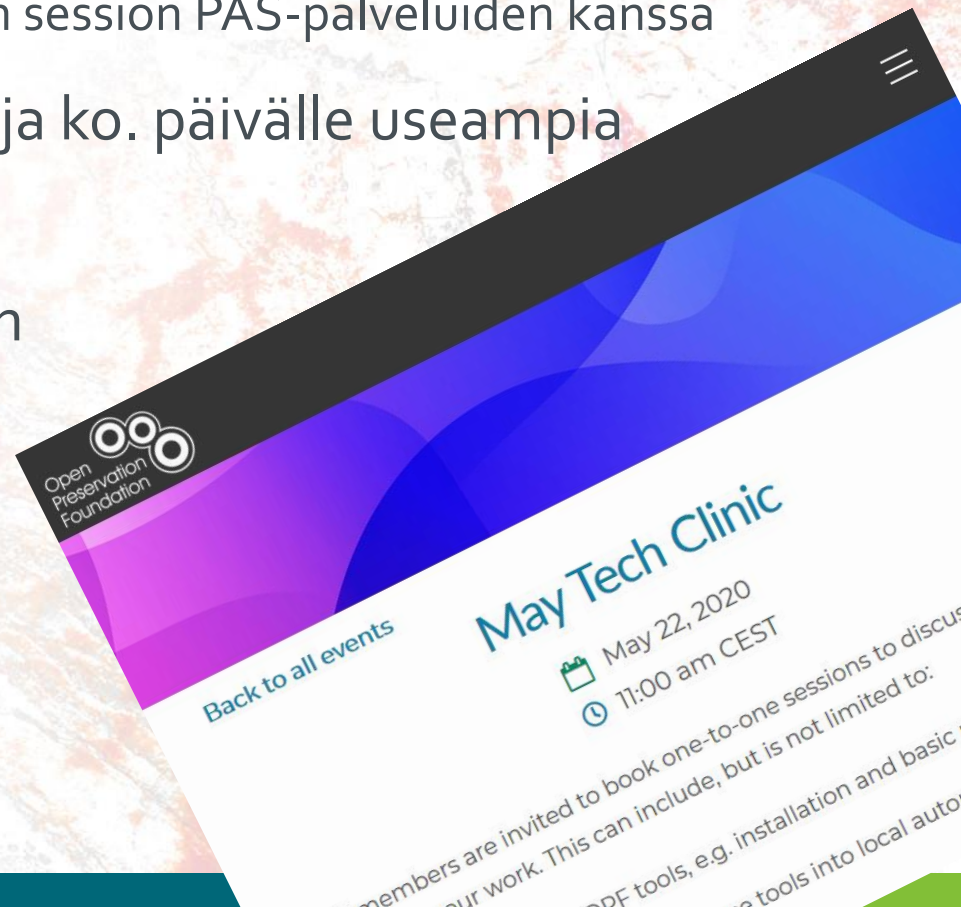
n session PAS-palveluiden kanssa

ja ko. päivälle useampia

n

Open Preservation Foundation

May Tech Clinic

May 22, 2020

11:00 am CEST

Back to all events

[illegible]members are invited to book one-to-one sessions to discus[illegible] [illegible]ur work. This can include, but is not limited to:

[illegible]PF tools, e.g. installation and basic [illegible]

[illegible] tools into local auto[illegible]